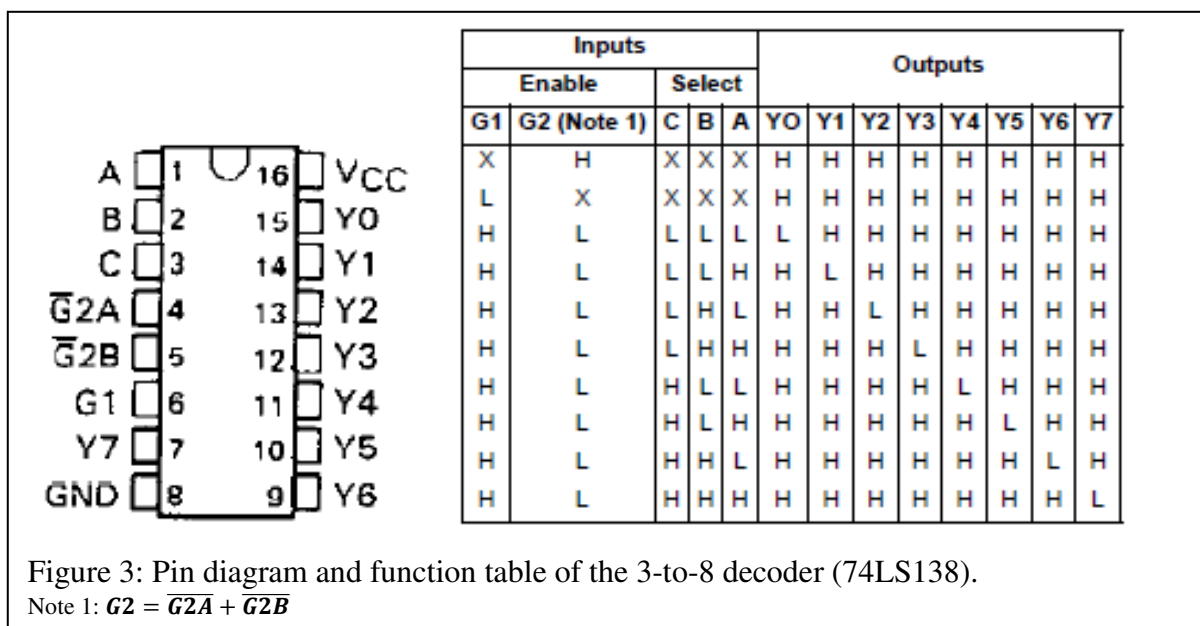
| A | 1 | 16 | $V_{CC}$ |
|---|---|---|---|
| B | 2 | 15 | YO |
| C | 3 | 14 | Y1 |
| $\overline{G}$2A | 4 | 13 | Y2 |
| $\overline{G}$2B | 5 | 12 | Y3 |
| G1 | 6 | 11 | Y4 |
| Y7 | 7 | 10 | Y5 |
| GND | 8 | 9 | Y6 |

| Inputs | | | | | Outputs | | | | | | | |
|---|---|---|---|---|---|---|---|---|---|---|---|---|
| Enable | | Select | | | | | | | | | | |
| G1 | G2 (Note 1) | C | B | A | YO | Y1 | Y2 | Y3 | Y4 | Y5 | Y6 | Y7 |
| X | H | X | X | X | H | H | H | H | H | H | H | H |
| L | X | X | X | X | H | H | H | H | H | H | H | H |
| H | L | L | L | L | L | H | H | H | H | H | H | H |
| H | L | L | L | H | H | L | H | H | H | H | H | H |
| H | L | L | H | L | H | H | L | H | H | H | H | H |
| H | L | L | H | H | H | H | H | L | H | H | H | H |
| H | L | H | L | L | H | H | H | H | L | H | H | H |
| H | L | H | L | H | H | H | H | H | H | L | H | H |
| H | L | H | H | L | H | H | H | H | H | H | L | H |
| H | L | H | H | H | H | H | H | H | H | H | H | L |

Figure 3: Pin diagram and function table of the 3-to-8 decoder (74LS138).
Note 1: $G2 = \overline{G2A} + \overline{G2B}$